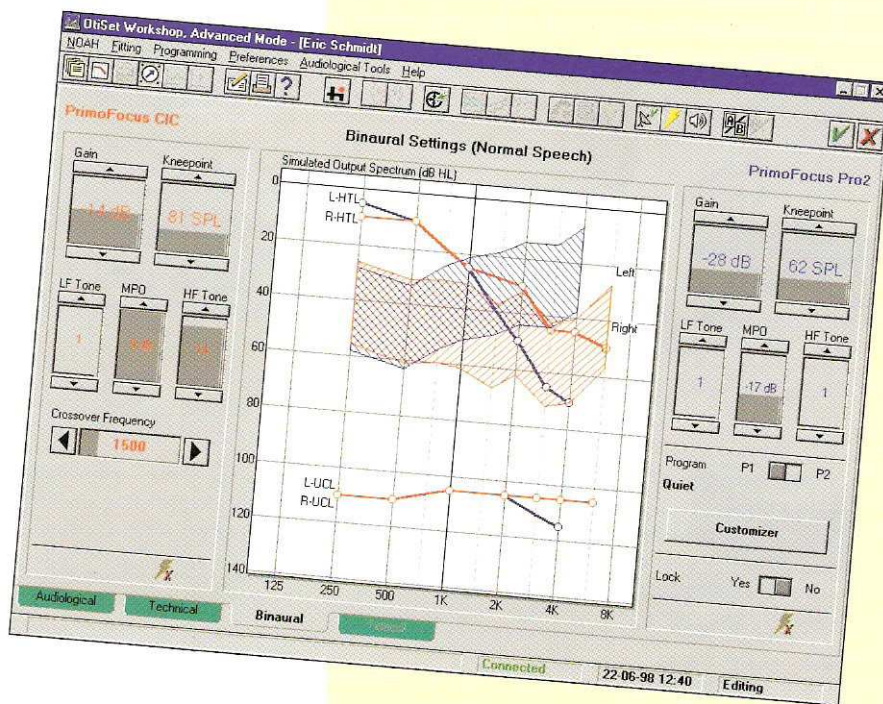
OtiSet Workshop, Advanced Mode - [Eric Schmidt]

NOAH Fitting Programming Preferences Audiological Tools Help

PrimoFocus CIC

Binaural Settings (Normal Speech)

Gain

Kneepoint

14 dB

81 SPL

LF Tone

MPO

HF Tone

1

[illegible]

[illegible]

Crossover Frequency

1500

Simulated Output Spectrum (dB HL)

0

20

40

60

80

100

120

140

L-HTL

R-HTL

Left

Right

L-UCL

R-UCL

125

250

500

1K

2K

4K

8K

PrimoFocus Pro2

Gain

Kneepoint

-28 dB

62 SPL

LF Tone

MPO

HF Tone

1

-17 dB

1

Program

P1

P2

Quiet

Customizer

Lock

Yes

No

Audiological

Technical

Binaural

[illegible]

Connected

22-06-98 12:40

Editing